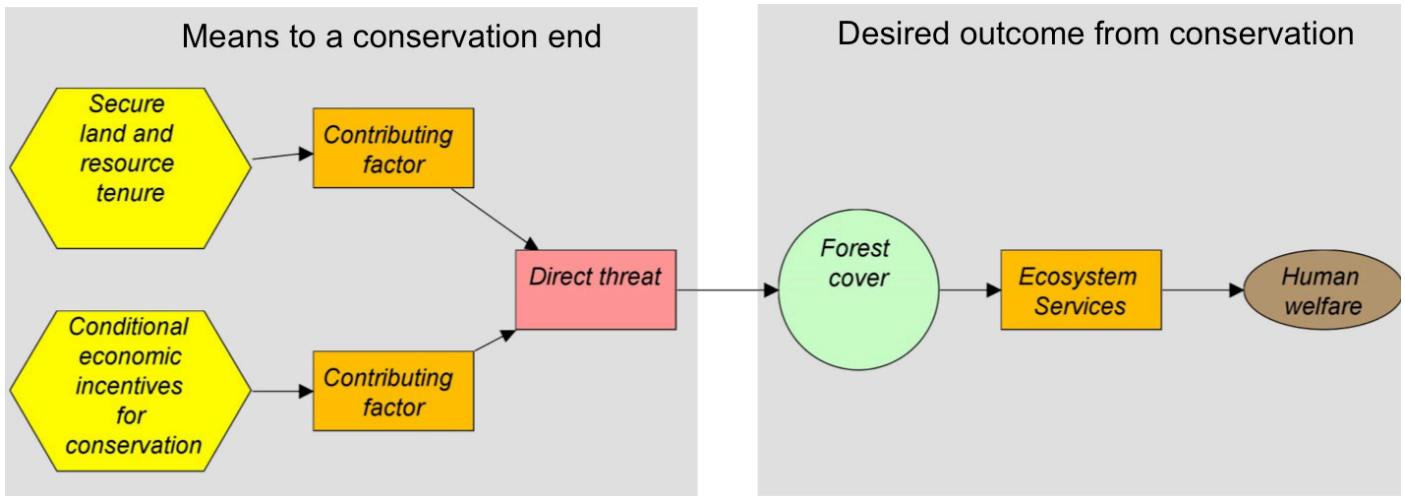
Means to a conservation end

Secure land and resource tenure

Contributing factor

Conditional economic incentives for conservation

Contributing factor

Direct threat

Desired outcome from conservation

Forest cover

Ecosystem Services

Human welfare